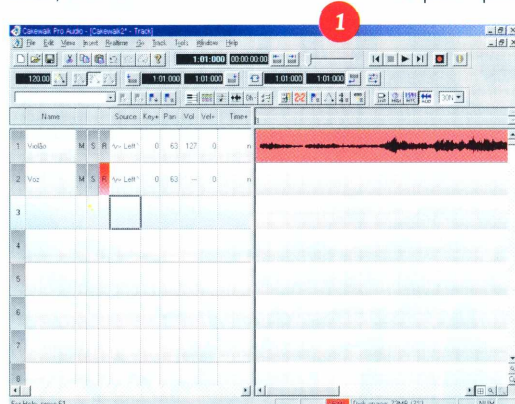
1

Cakewalk Pro Audio - [Cakewalk2 - Track]

File Edit View Insert Realtime Go Track Tools Window Help

1:01:000 00:00:00:00

120.00 1:01:000 1:01:000 1:01:000 1:01:000

100%

| | Name | | | | Source | Key+ | Pan | Vol | Vel+ | Time+ |
|---|---|---|---|---|---|---|---|---|---|---|
| 1 | Violão | M | S | R | ∿ Left | 0 | 63 | 127 | 0 | n |
| 2 | Voz | M | S | R | ∿ Left | 0 | 63 | -- | 0 | n |
| 3 | | | | | | | | | | |
| 4 | | | | | | | | | | |
| 5 | | | | | | | | | | |
| 6 | | | | | | | | | | |
| 7 | | | | | | | | | | |
| 8 | | | | | | | | | | |

NUM